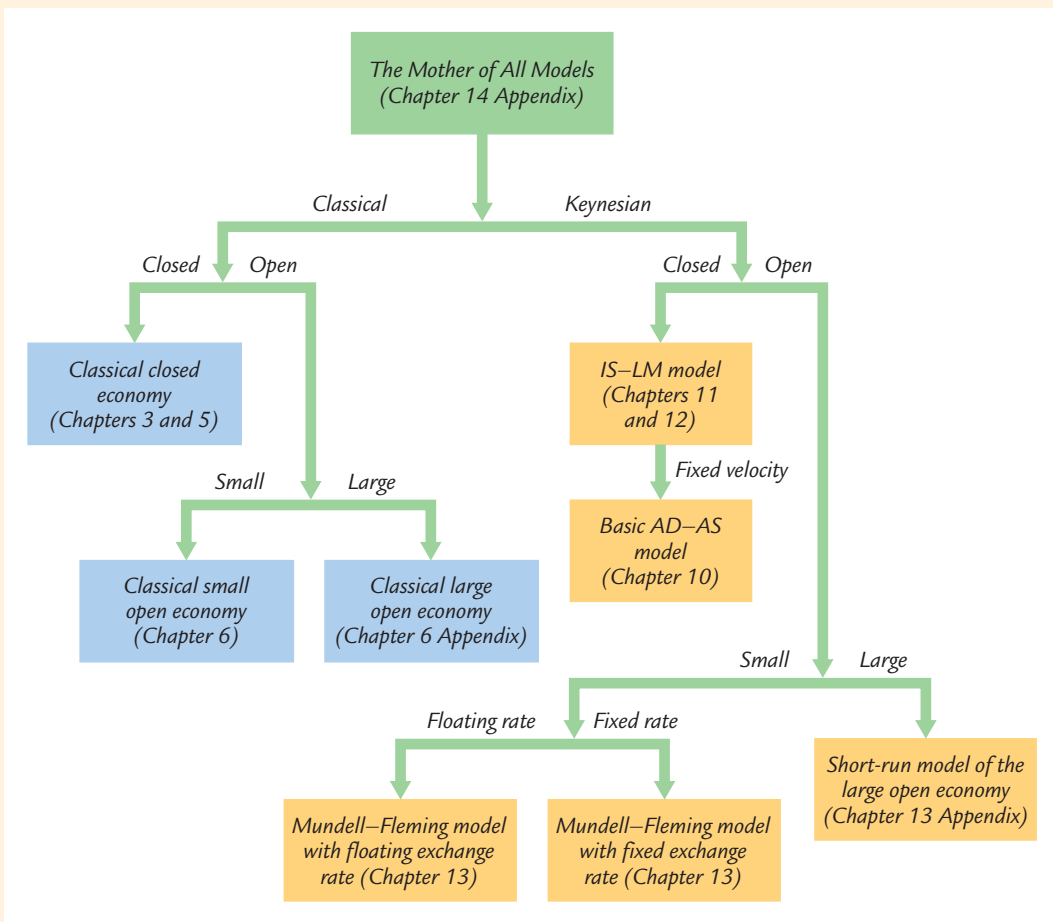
The Mother of All Models (Chapter 14 Appendix)

Classical

Keynesian

Closed

Open

Closed

Open

Classical closed economy (Chapters 3 and 5)

IS–LM model (Chapters 11 and 12)

Fixed velocity

Basic AD–AS model (Chapter 10)

Small

Large

Classical small open economy (Chapter 6)

Classical large open economy (Chapter 6 Appendix)

Small

Large

Floating rate

Fixed rate

Short-run model of the large open economy (Chapter 13 Appendix)

Mundell–Fleming model with floating exchange rate (Chapter 13)

Mundell–Fleming model with fixed exchange rate (Chapter 13)